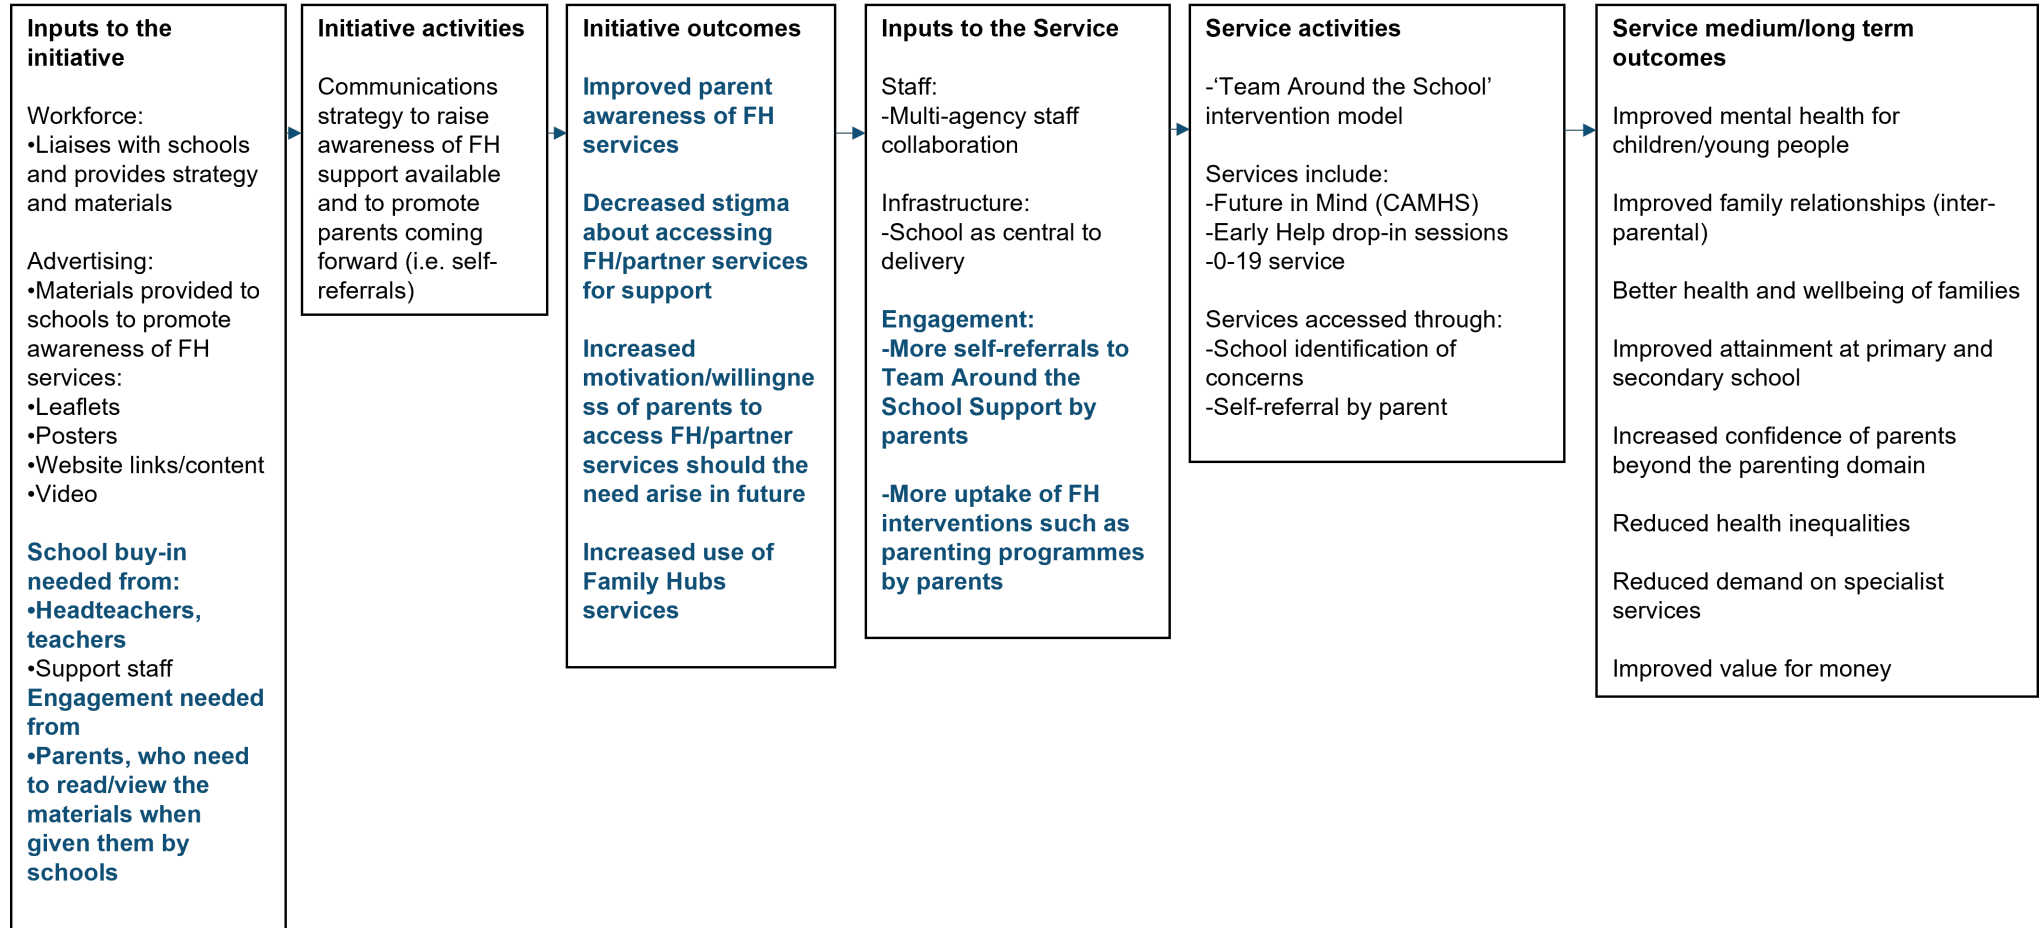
Inputs to the initiative

Workforce:
•Liaises with schools and provides strategy and materials

Advertising:
•Materials provided to schools to promote awareness of FH services:
•Leaflets
•Posters
•Website links/content
•Video

School buy-in needed from:
•Headteachers, teachers
•Support staff
Engagement needed from
•Parents, who need to read/view the materials when given them by schools

Initiative activities

Communications strategy to raise awareness of FH support available and to promote parents coming forward (i.e. self-referrals)

Initiative outcomes

Improved parent awareness of FH services

Decreased stigma about accessing FH/partner services for support

Increased motivation/willingness of parents to access FH/partner services should the need arise in future

Increased use of Family Hubs services

Inputs to the Service

Staff:
-Multi-agency staff collaboration

Infrastructure:
-School as central to delivery

Engagement:
-More self-referrals to Team Around the School Support by parents

-More uptake of FH interventions such as parenting programmes by parents

Service activities

-'Team Around the School' intervention model

Services include:
-Future in Mind (CAMHS)
-Early Help drop-in sessions
-0-19 service

Services accessed through:
-School identification of concerns
-Self-referral by parent

Service medium/long term outcomes

Improved mental health for children/young people

Improved family relationships (inter-parental)

Better health and wellbeing of families

Improved attainment at primary and secondary school

Increased confidence of parents beyond the parenting domain

Reduced health inequalities

Reduced demand on specialist services

Improved value for money